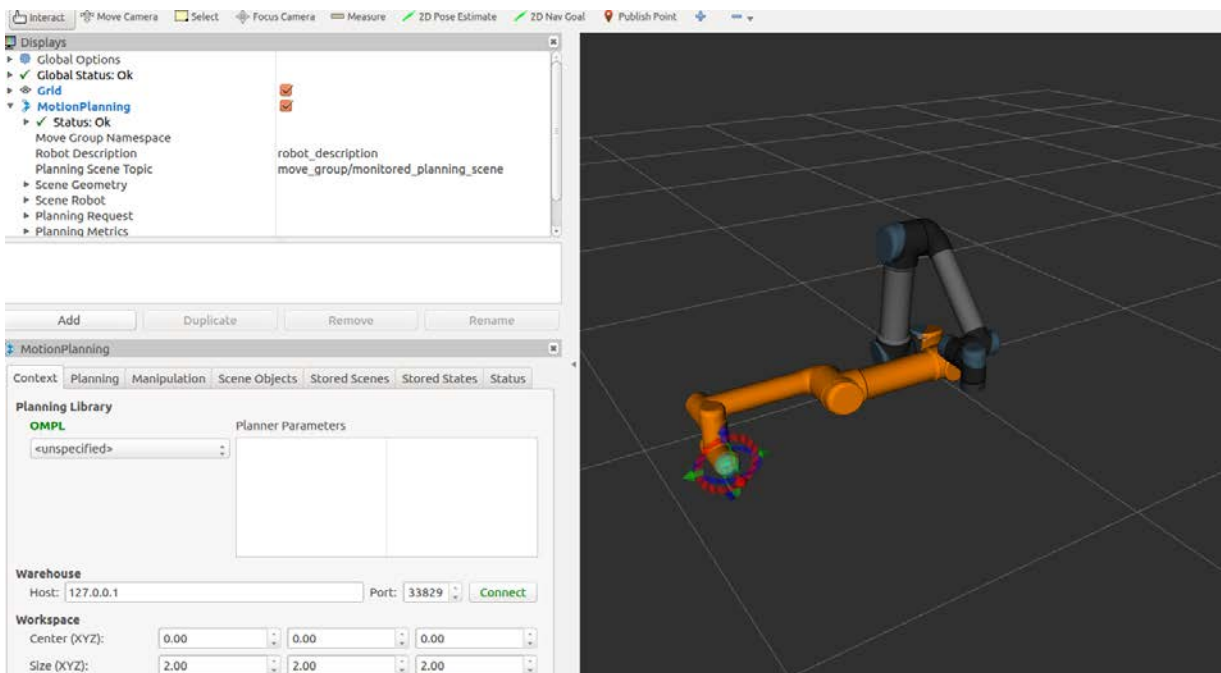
Interact Move Camera Select Focus Camera Measure 2D Pose Estimate 2D Nav Goal Publish Point

Displays
Global Options
✓ Global Status: Ok
Grid
MotionPlanning
✓ Status: Ok
Move Group Namespace
Robot Description robot_description
Planning Scene Topic move_group/monitored_planning_scene
Scene Geometry
Scene Robot
Planning Request
Planning Metrics

Add Duplicate Remove Rename

MotionPlanning
Context Planning Manipulation Scene Objects Stored Scenes Stored States Status

Planning Library
OMPL
<unspecified>
Planner Parameters

Warehouse
Host: 127.0.0.1 Port: 33829 Connect

Workspace
Center (XYZ): 0.00 0.00 0.00
Size (XYZ): 2.00 2.00 2.00